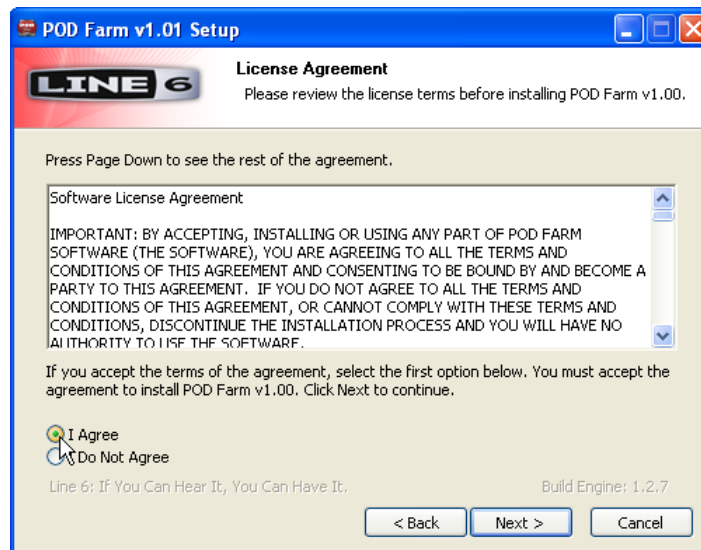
POD Farm v1.01 Setup

LINE 6

License Agreement
Please review the license terms before installing POD Farm v1.00.

Press Page Down to see the rest of the agreement.

Software License Agreement

IMPORTANT: BY ACCEPTING, INSTALLING OR USING ANY PART OF POD FARM SOFTWARE (THE SOFTWARE), YOU ARE AGREEING TO ALL THE TERMS AND CONDITIONS OF THIS AGREEMENT AND CONSENTING TO BE BOUND BY AND BECOME A PARTY TO THIS AGREEMENT. IF YOU DO NOT AGREE TO ALL THE TERMS AND CONDITIONS OF THIS AGREEMENT, OR CANNOT COMPLY WITH THESE TERMS AND CONDITIONS, DISCONTINUE THE INSTALLATION PROCESS AND YOU WILL HAVE NO AUTHORITY TO USE THE SOFTWARE.

If you accept the terms of the agreement, select the first option below. You must accept the agreement to install POD Farm v1.00. Click Next to continue.

I Agree
I Do Not Agree

Line 6: If You Can Hear It, You Can Have It.

Build Engine: 1.2.7

< Back
Next >
Cancel